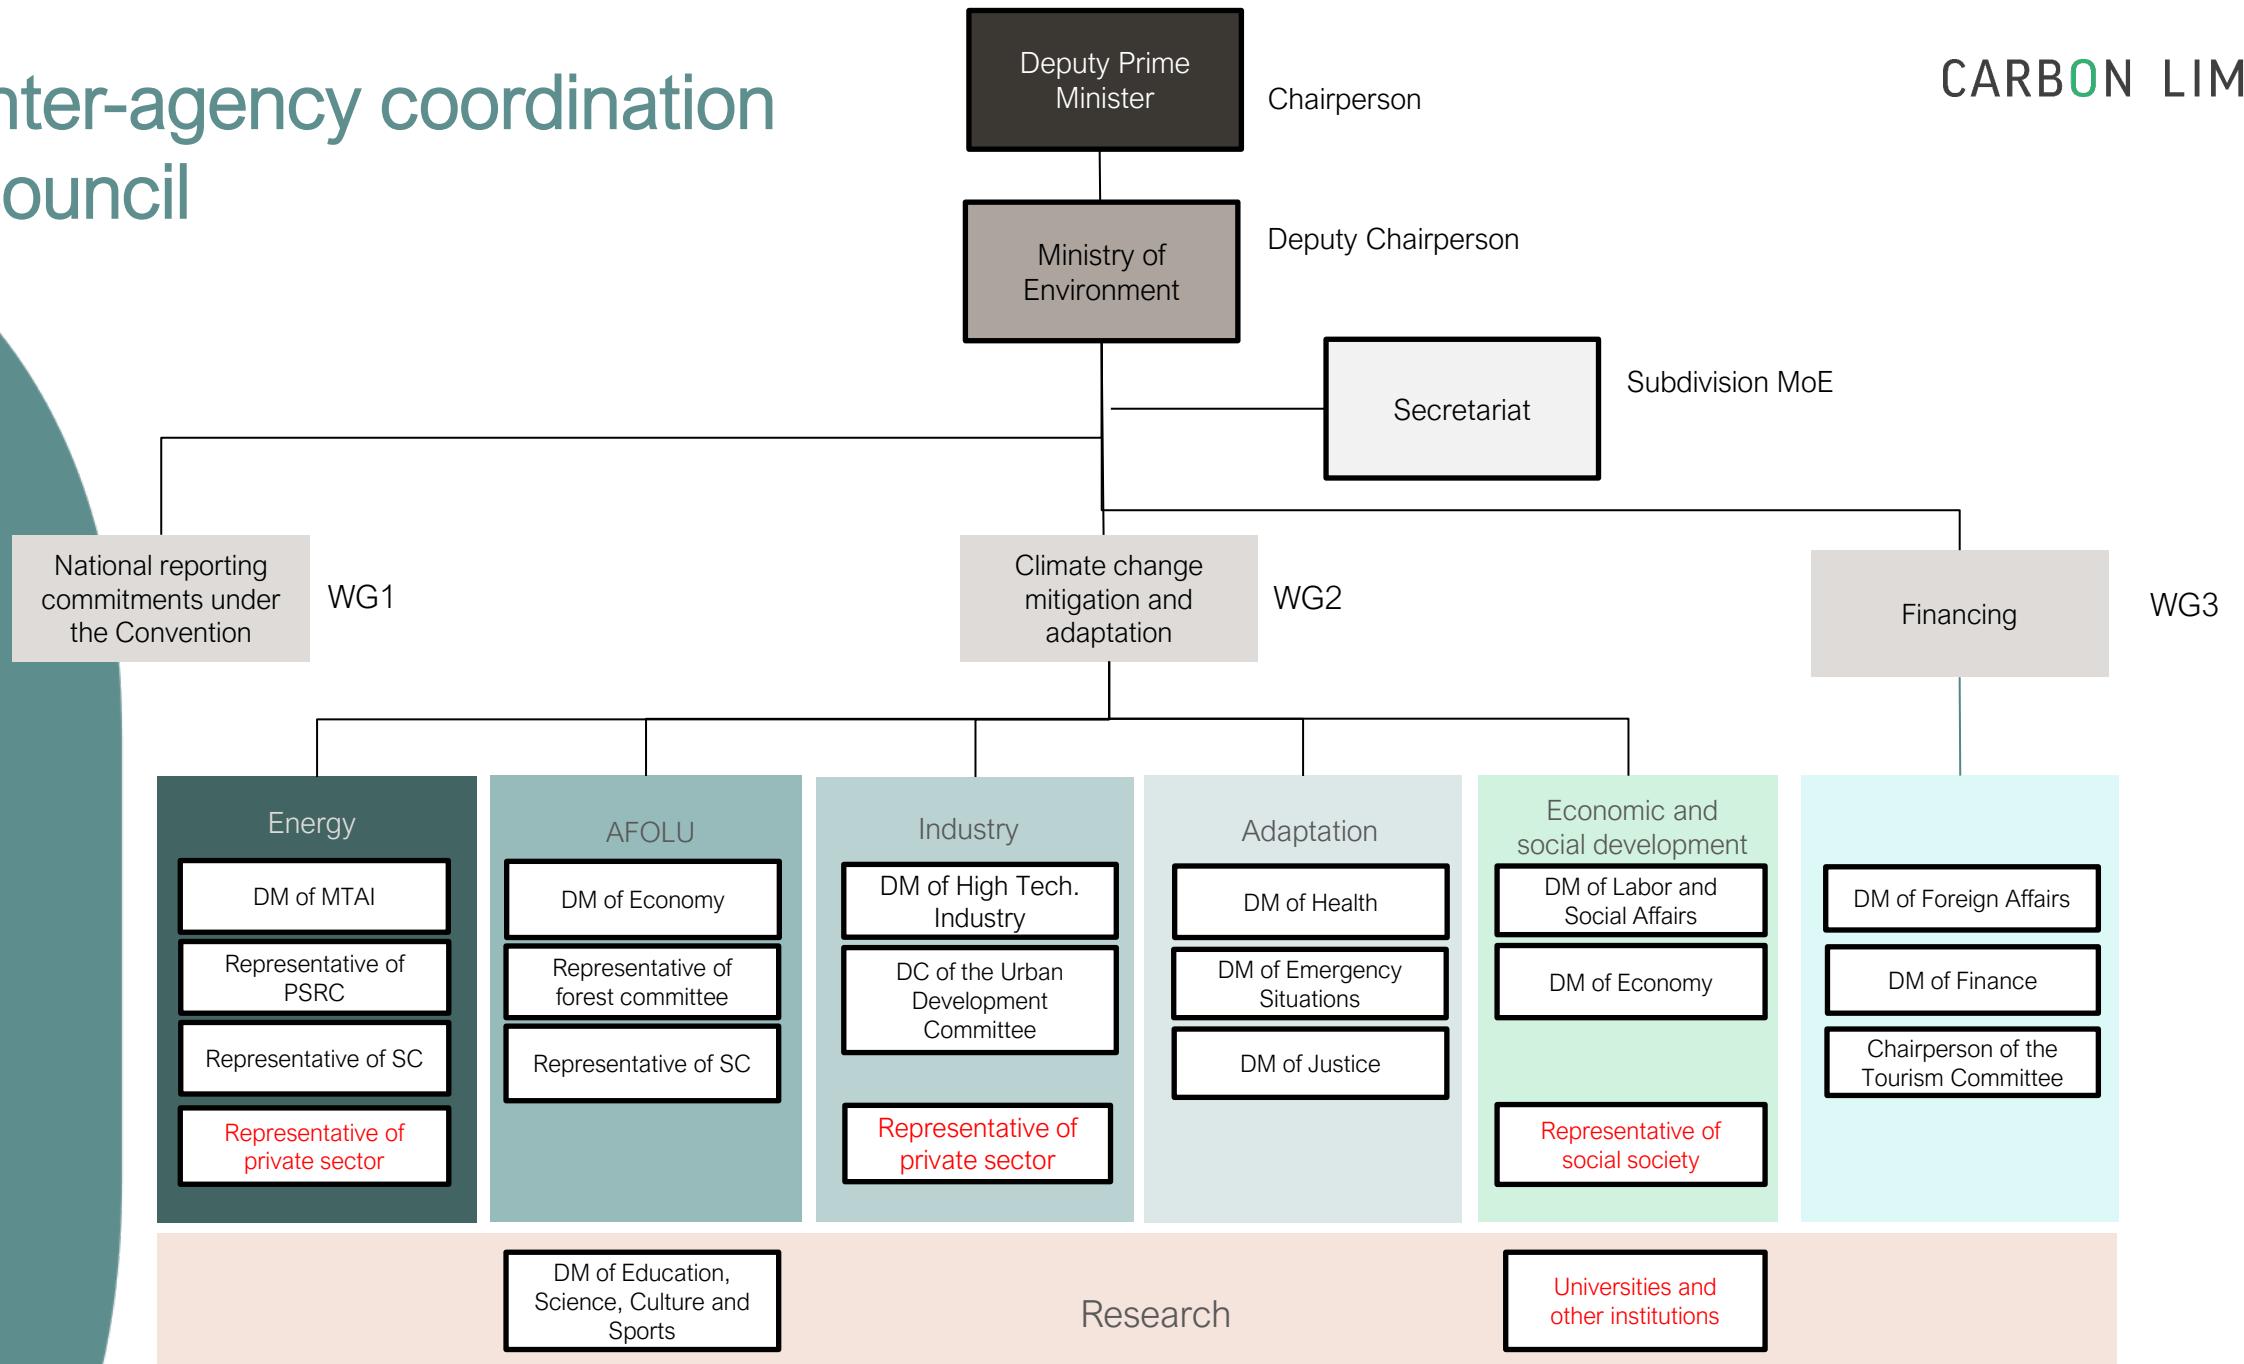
nter-agency coordination ouncil

CARBON LIM

Deputy Prime Minister

Chairperson

Ministry of Environment

Deputy Chairperson

Secretariat

Subdivision MoE

National reporting commitments under the Convention

WG1

Climate change mitigation and adaptation

WG2

Financing

WG3

Energy

DM of MTAI

Representative of PSRC

Representative of SC

Representative of private sector

AFOLU

DM of Economy

Representative of forest committee

Representative of SC

Industry

DM of High Tech. Industry

DC of the Urban Development Committee

Representative of private sector

Adaptation

DM of Health

DM of Emergency Situations

DM of Justice

Economic and social development

DM of Labor and Social Affairs

DM of Economy

Representative of social society

DM of Foreign Affairs

DM of Finance

Chairperson of the Tourism Committee

DM of Education, Science, Culture and Sports

Research

Universities and other institutions